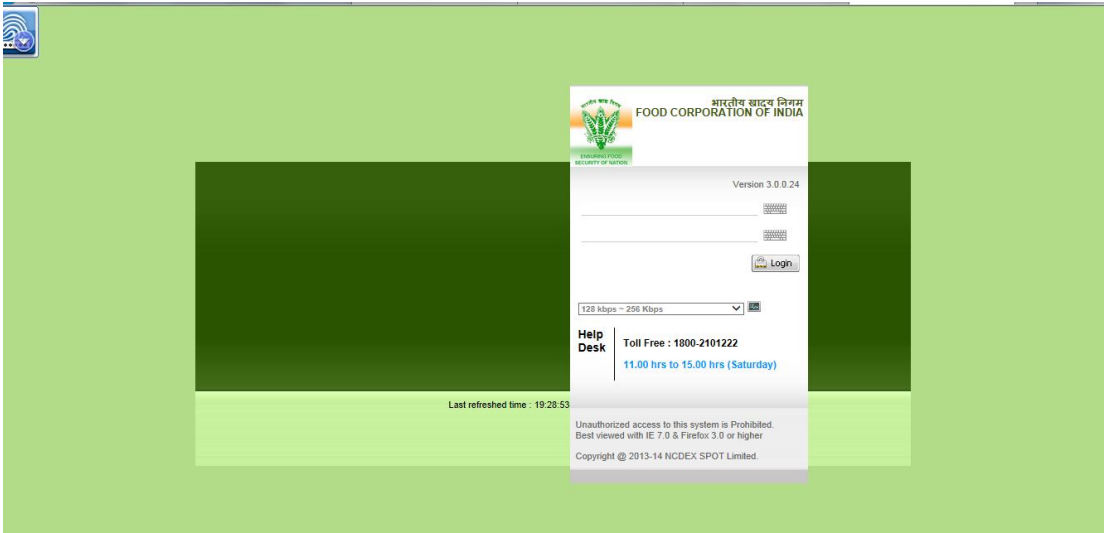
भारतीय खाद्य निगम
FOOD CORPORATION OF INDIA

ENSURING FOOD SECURITY OF NATION

Version 3.0.0.24

Login

128 kbps ~ 256 Kbps

Help Desk

Toll Free : 1800-2101222

11.00 hrs to 15.00 hrs (Saturday)

Last refreshed time : 19:28:53

Unauthorized access to this system is Prohibited.
Best viewed with IE 7.0 & Firefox 3.0 or higher

Copyright @ 2013-14 NCDEX SPOT Limited.